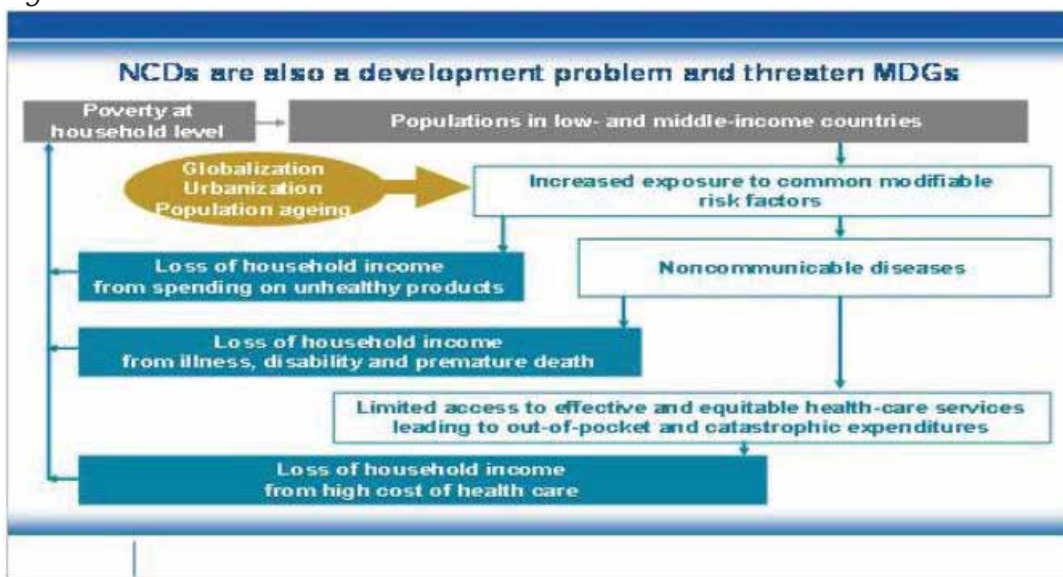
NCDs are also a development problem and threaten MDGs

Poverty at household level

Populations in low- and middle-income countries

Globalization
Urbanization
Population ageing

Increased exposure to common modifiable risk factors

Loss of household income from spending on unhealthy products

Noncommunicable diseases

Loss of household income from illness, disability and premature death

Limited access to effective and equitable health-care services leading to out-of-pocket and catastrophic expenditures

Loss of household income from high cost of health care